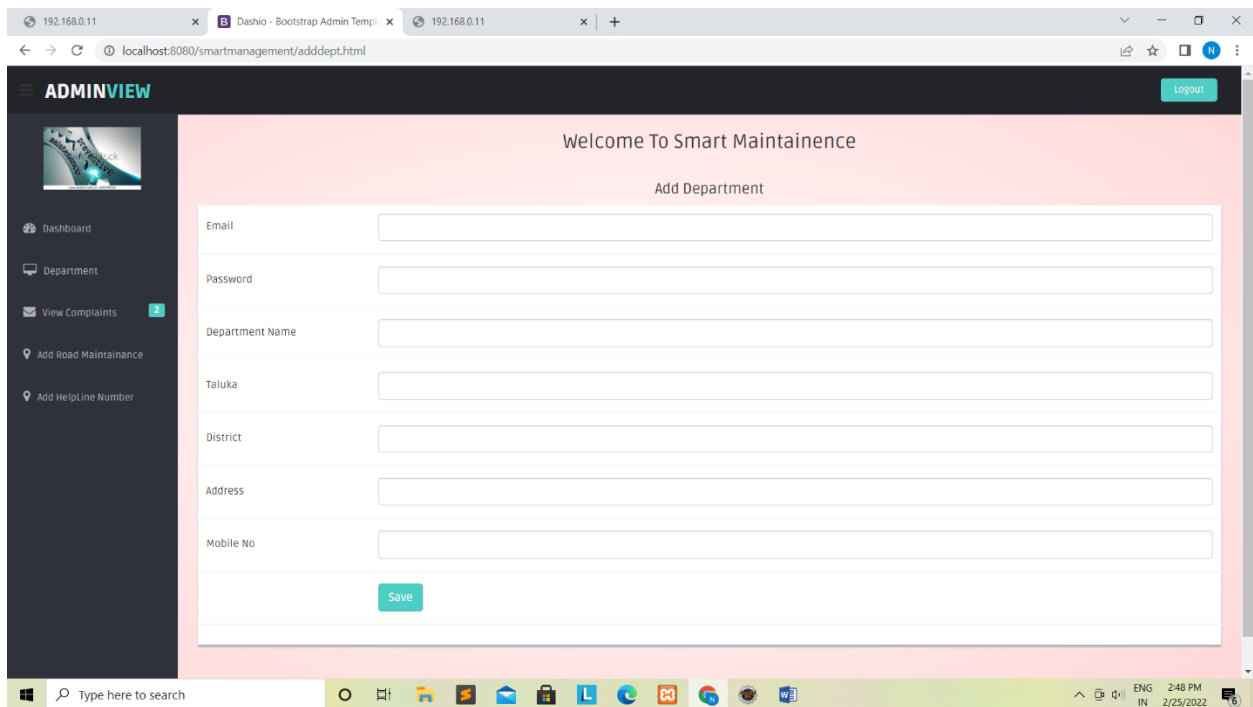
192.168.0.11
Dashio - Bootstrap Admin Templ
192.168.0.11
localhost:8080/smartmanagement/adddept.html

ADMINVIEW
Logout

Dashboard
Department
View Complaints 2
Add Road Maintainance
Add HelpLine Number

Welcome To Smart Maintainence

Add Department

Email

Password

Department Name

Taluka

District

Address

Mobile No

Save

Type here to search
ENG IN
2:48 PM
2/25/2022